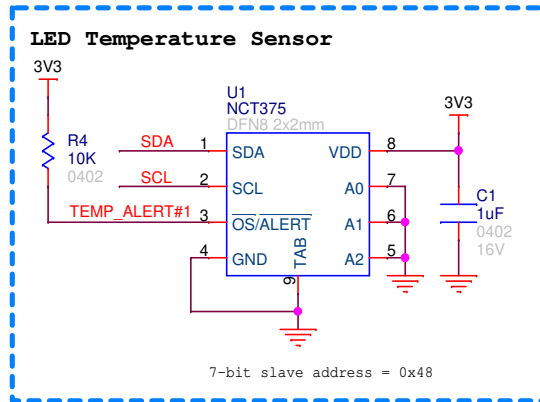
LED Temperature Sensor

3V3

R4
10K
0402

SDA
SCL
TEMP_ALERT#1

U1
NCT375
DFN8 2x2mm

1 SDA
2 SCL
3 $\overline{OS}$/ALERT
4 GND
TAB
9

VDD 8
A0 7
A1 6
A2 5

3V3

C1
1uF
0402
16V

7-bit slave address = 0x48